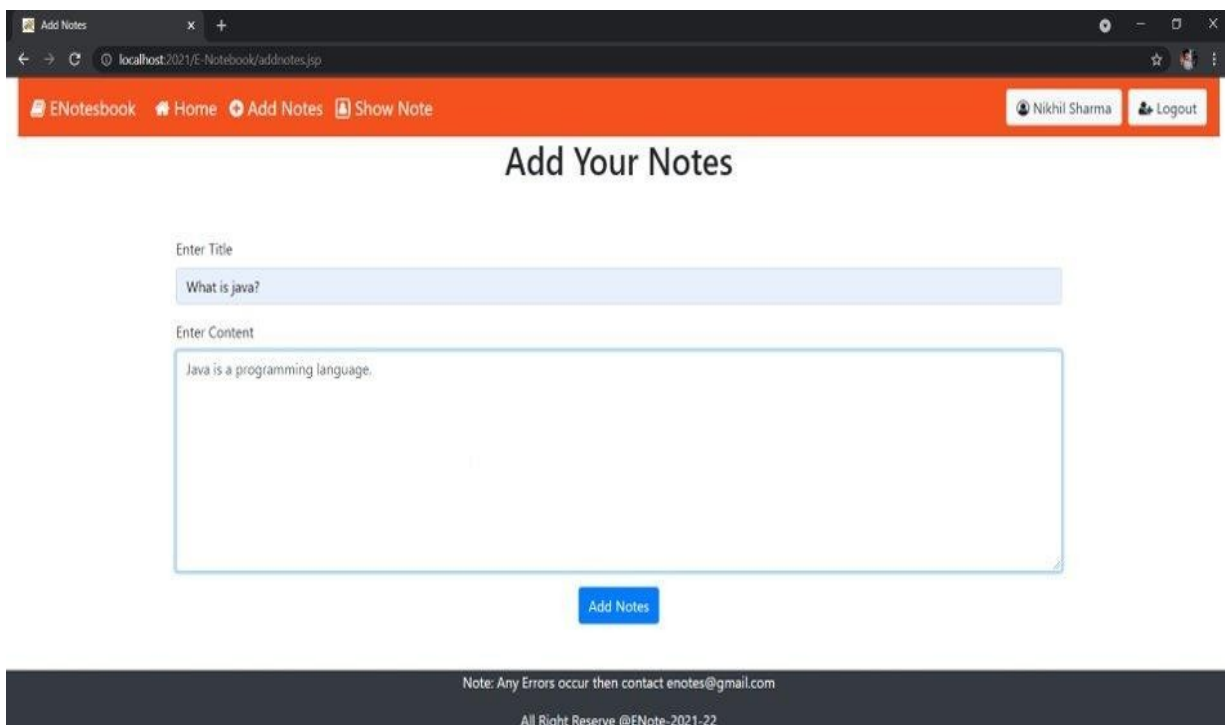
Add Notes

localhost:2021/E-Notebook/addnotes.jsp

ENotesbook Home Add Notes Show Note

Nikhil Sharma Logout

Add Your Notes

Enter Title

What is java?

Enter Content

Java is a programming language.

Add Notes

Note: Any Errors occur then contact enotes@gmail.com

All Right Reserve @ENote-2021-22